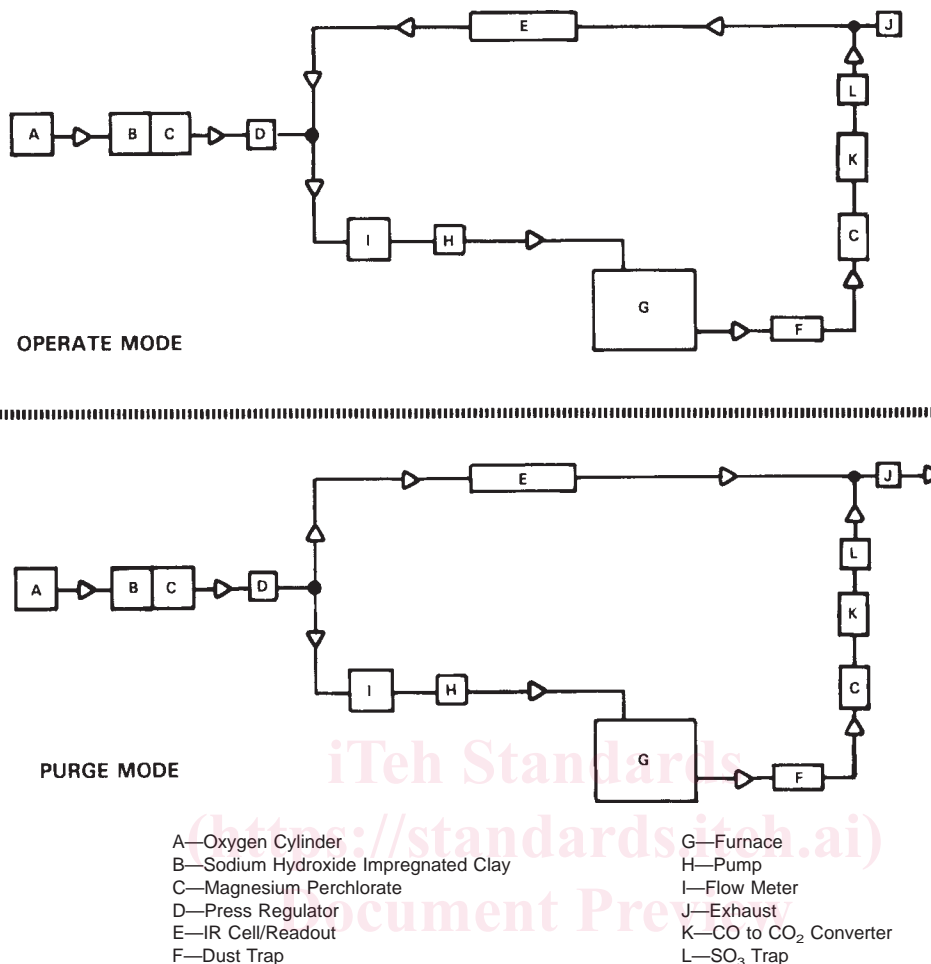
E
J
A
B
C
D
L
K
C
I
H
G
F
OPERATE MODE

E
J
A
B
C
D
L
K
C
I
H
G
F
PURGE MODE

iTeh Standards
(https://standards.iteh.ai)
Document Preview

A—Oxygen Cylinder
B—Sodium Hydroxide Impregnated Clay
C—Magnesium Perchlorate
D—Press Regulator
E—IR Cell/Readout
F—Dust Trap

G—Furnace
H—Pump
I—Flow Meter
J—Exhaust
K—CO to $CO_2$ Converter
L—$SO_3$ Trap